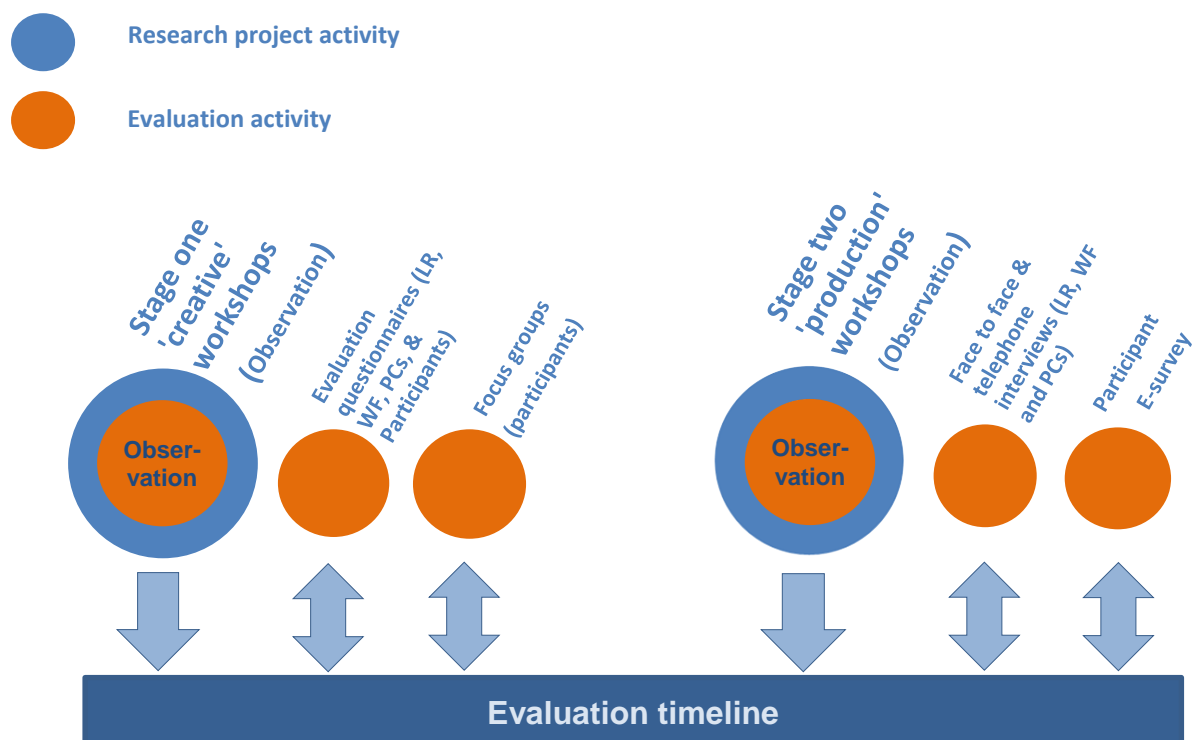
Research project activity

Evaluation activity

Stage one 'creative' workshops (Observation)

Evaluation questionnaires (LR, WF, PCs, & Participants)

Focus groups (participants)

Stage two 'production' workshops (Observation)

Face to face & telephone interviews (LR, WF and PCs)

Participant E-survey

Obser-vation

Obser-vation

Evaluation timeline